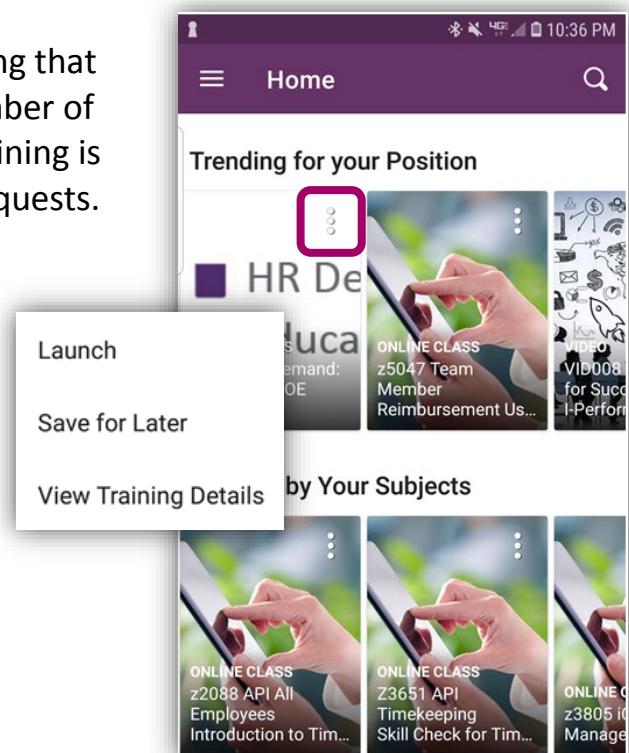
ng that
nber of
ining is
quests.

10:36 PM

Home

Trending for your Position

HR De
uca
emand:
OE

ONLINE CLASS
z5047 Team Member Reimbursement Us...

VIDEO
VID008
for Succ
l-Perfor

Launch

Save for Later

View Training Details

by Your Subjects

ONLINE CLASS
z2088 API All Employees Introduction to Tim...

ONLINE CLASS
Z3651 API Timekeeping Skill Check for Tim...

ONLINE C
z3805 i
Manage